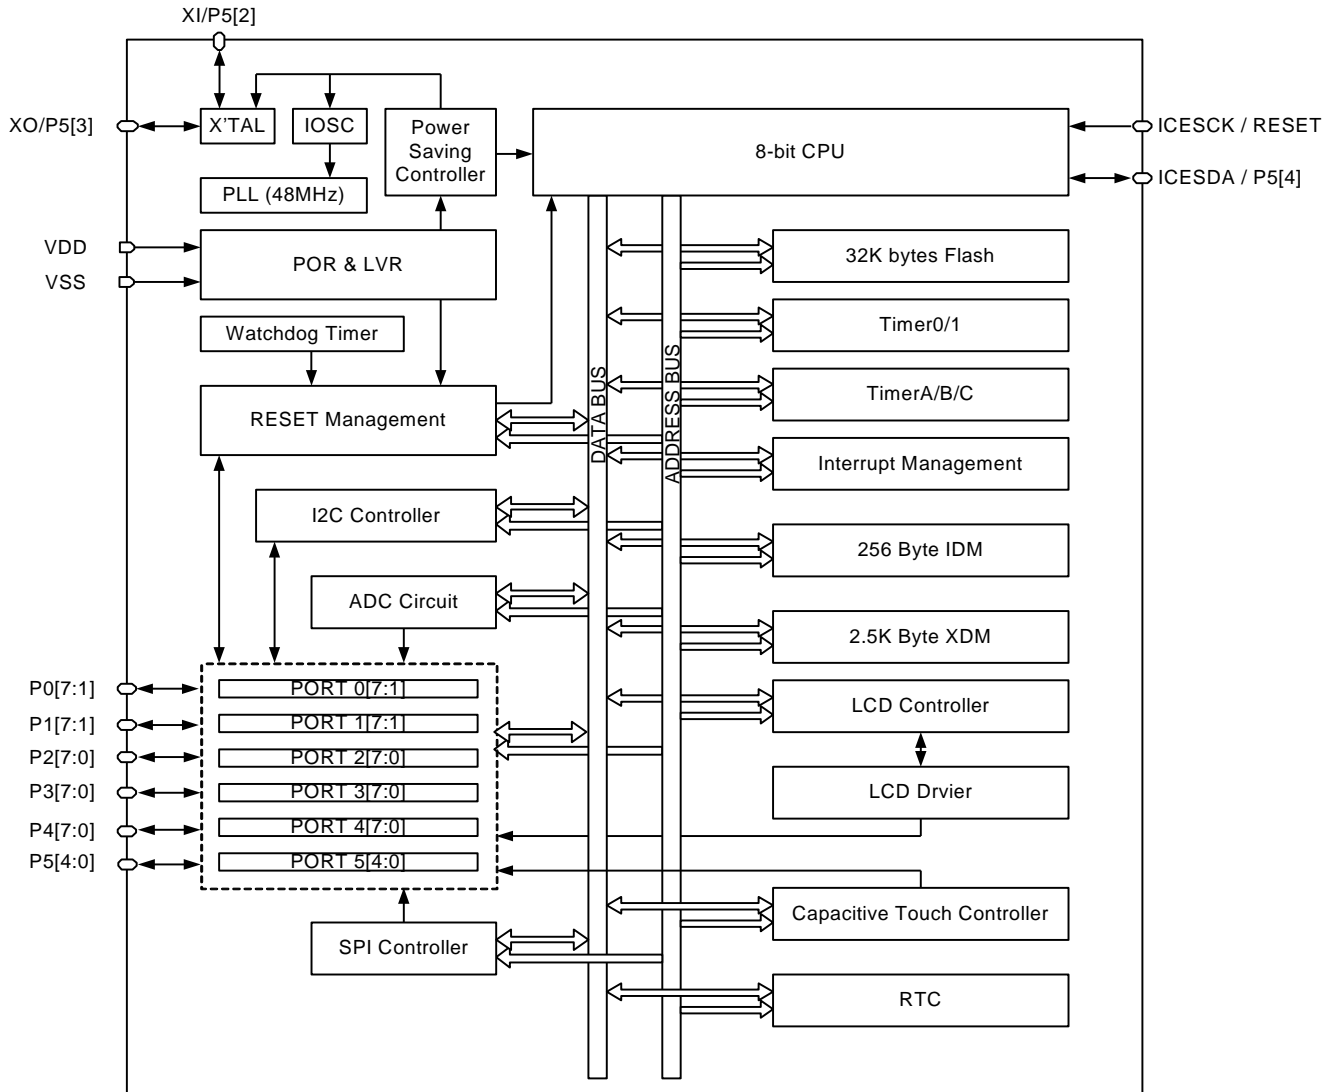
XI/P5[2]

XO/P5[3]

X'TAL

IOSC

Power Saving Controller

8-bit CPU

ICESCK / RESET

ICESDA / P5[4]

PLL (48MHz)

VDD

VSS

POR & LVR

32K bytes Flash

Timer0/1

Watchdog Timer

TimerA/B/C

RESET Management

DATA BUS

ADDRESS BUS

Interrupt Management

I2C Controller

256 Byte IDM

ADC Circuit

2.5K Byte XDM

P0[7:1]

PORT 0[7:1]

LCD Controller

P1[7:1]

PORT 1[7:1]

P2[7:0]

PORT 2[7:0]

P3[7:0]

PORT 3[7:0]

LCD Drvier

P4[7:0]

PORT 4[7:0]

P5[4:0]

PORT 5[4:0]

Capacitive Touch Controller

SPI Controller

RTC